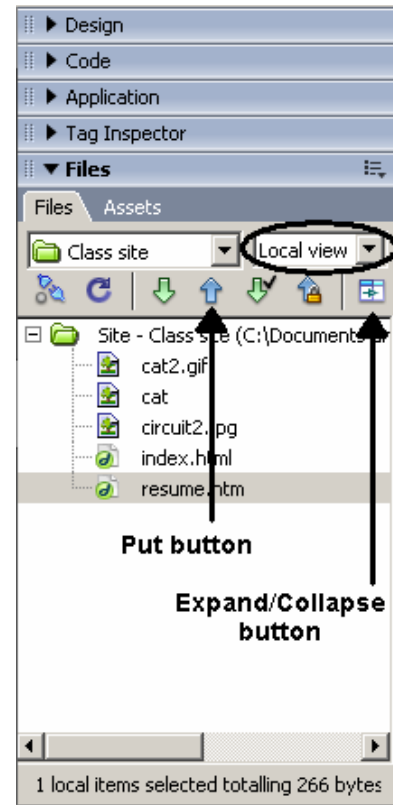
▶ Design
▶ Code
▶ Application
▶ Tag Inspector
▼ Files

Files Assets

Class site
Local view

Site - Class site (C:\Documents
cat2.gif
cat
circuit2.jpg
index.html
resume.htm

Put button

Expand/Collapse button

1 local items selected totalling 266 bytes